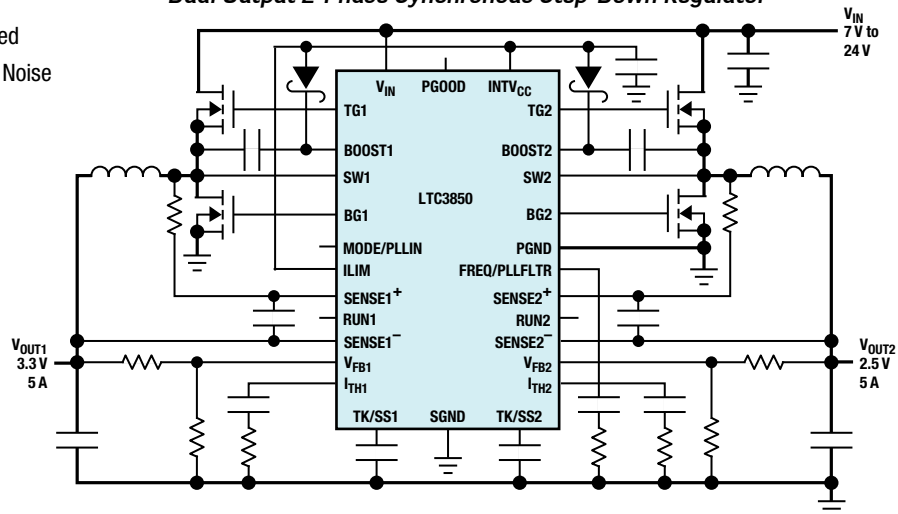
Dual Output 2-Phase Synchronous Step-Down Regulator

ed

Noise

$V_{IN}$
7 V to
24 V

$V_{IN}$ PGOOD $INTV_{CC}$

TG1
BOOST1
SW1
BG1
MODE/PLLIN
ILIM
$SENSE1^+$
RUN1
$SENSE1^-$
$V_{FB1}$
$I_{TH1}$
TK/SS1 SGND TK/SS2

LTC3850

TG2
BOOST2
SW2
BG2
PGND
FREQ/PLLFLTR
$SENSE2^+$
RUN2
$SENSE2^-$
$V_{FB2}$
$I_{TH2}$

$V_{OUT1}$
3.3 V
5 A

$V_{OUT2}$
2.5 V
5 A